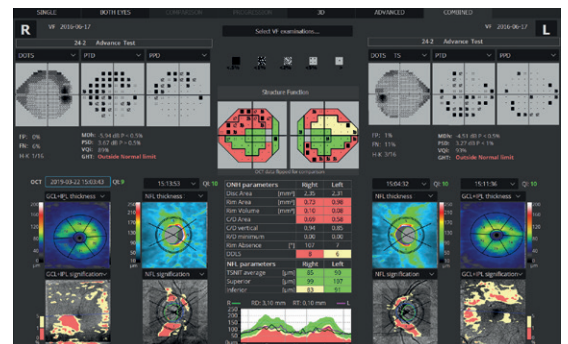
SINGLE BOTH EYES COMPARISON PROGRESSION 3D ADVANCED COMBINED

R VF 2016-06-17

VF 2016-06-17 L

Select VF examinations...

24-2 Advance Test

24-2 Advance Test

DOTS PTD PPD

DOTS TS PTD PPD

Structure Function

FP: 0%
FN: 6%
FL: 1/15

MDR: -5.34 dB P < 0.5%
PSD: 3.67 dB P < 0.5%
VQI: 89%
GHT: Outside Normal limit

FP: 1%
FN: 11%
FL: 3/16

MDR: -4.53 dB P < 0.5%
PSD: 3.27 dB P < 1%
VQI: 93%
GHT: Outside Normal limit

OCT 2019-03-22 15:03:43 QI: 9

15:13:53 QI: 10

15:04:32 QI: 10

15:11:36 QI: 10

GCL+IPL thickness

NFL thickness

NFL thickness

GCL+IPL thickness

| ONH parameters | | Right | Left |
|---|---|---|---|
| Disc Area | [mm²] | 2.35 | 2.31 |
| Rim Area | [mm²] | 0.73 | 0.98 |
| Rim Volume | [mm³] | 0.10 | 0.08 |
| C/D Area | | 0.69 | 0.58 |
| C/D vertical | | 0.94 | 0.85 |
| R/D minimum | | 0.00 | 0.00 |
| Rim Absence | [°] | 107 | 7 |
| DDLS | | 8 | 6 |
| NFL parameters | | Right | Left |
| TSNIT average | [µm] | 85 | 59 |
| Superior | [µm] | 99 | 107 |
| Inferior | [µm] | 83 | 61 |

GCL+IPL signification

NFL signification

NFL signification

GCL+IPL signification

R RD: 3.10 mm RT: 0.10 mm L

250
200
150
100
50
0